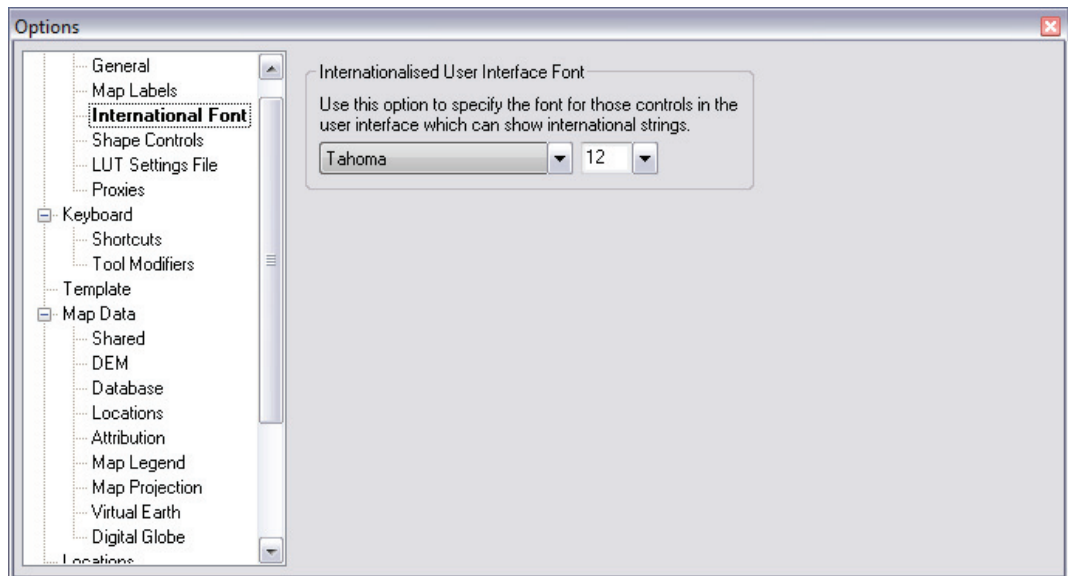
Options

General
Map Labels
International Font
Shape Controls
LUT Settings File
Proxies
Keyboard
Shortcuts
Tool Modifiers
Template
Map Data
Shared
DEM
Database
Locations
Attribution
Map Legend
Map Projection
Virtual Earth
Digital Globe
Locations

Internationalised User Interface Font

Use this option to specify the font for those controls in the user interface which can show international strings.

Tahoma
12